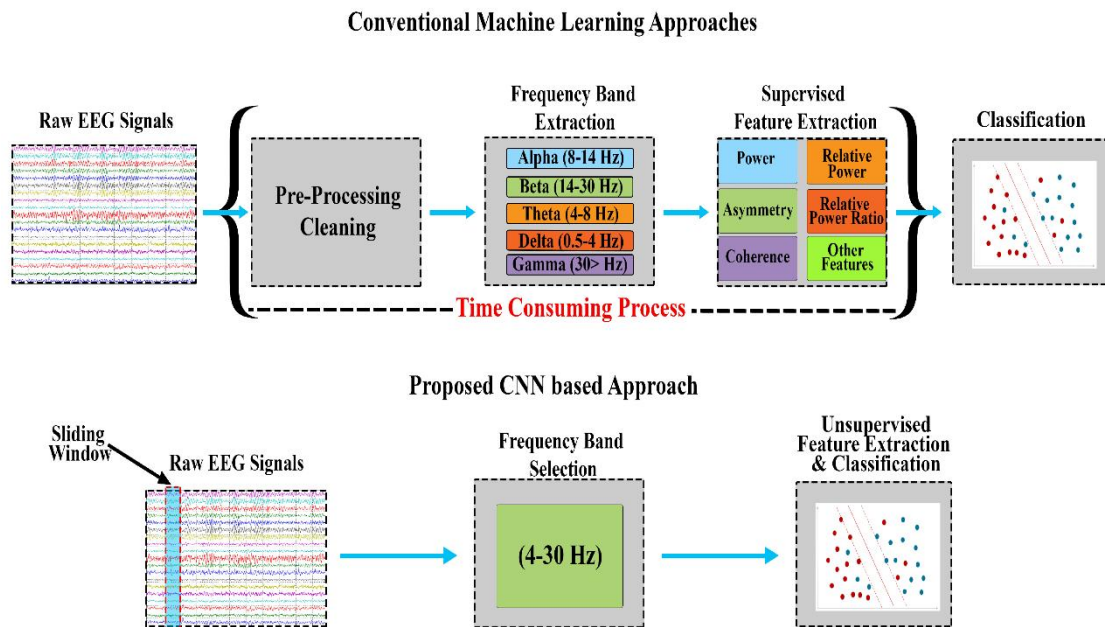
Conventional Machine Learning Approaches

Raw EEG Signals

Pre-Processing Cleaning

Frequency Band Extraction

Alpha (8-14 Hz)

Beta (14-30 Hz)

Theta (4-8 Hz)

Delta (0.5-4 Hz)

Gamma (30> Hz)

Supervised Feature Extraction

Power

Relative Power

Asymmetry

Relative Power Ratio

Coherence

Other Features

Classification

Time Consuming Process

Proposed CNN based Approach

Sliding Window

Raw EEG Signals

Frequency Band Selection

(4-30 Hz)

Unsupervised Feature Extraction & Classification